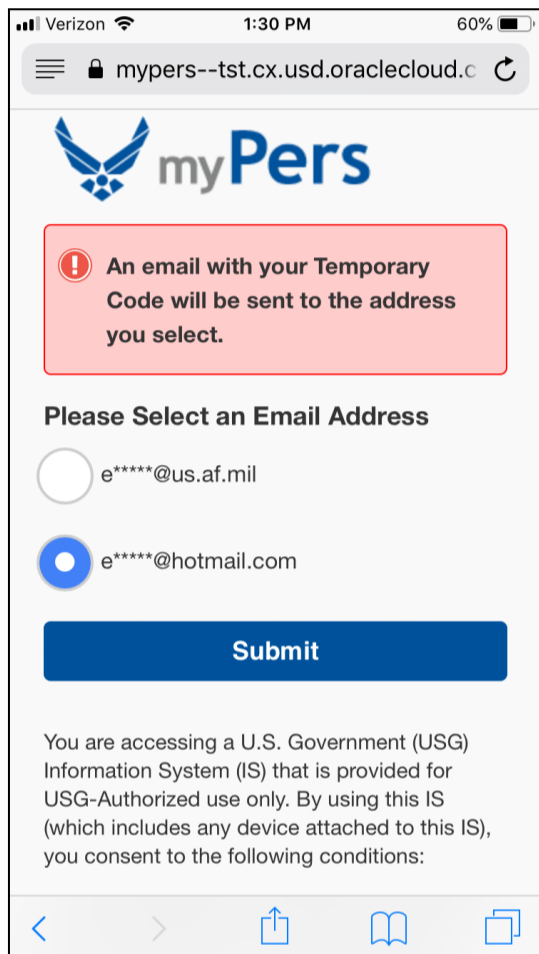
Verizon 1:30 PM 60%

mypers--tst.cx.usd.oraclecloud.c

myPers

An email with your Temporary Code will be sent to the address you select.

Please Select an Email Address

e*****@us.af.mil

e*****@hotmail.com

Submit

You are accessing a U.S. Government (USG) Information System (IS) that is provided for USG-Authorized use only. By using this IS (which includes any device attached to this IS), you consent to the following conditions: